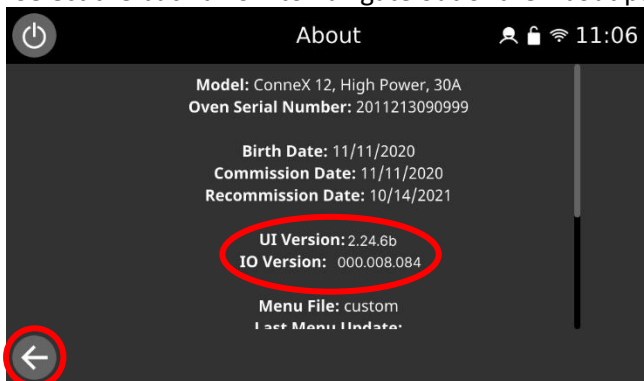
About

11:06

Model: ConneX 12, High Power, 30A
Oven Serial Number: 2011213090999

Birth Date: 11/11/2020
Commission Date: 11/11/2020
Recommission Date: 10/14/2021

UI Version: 2.24.6b
IO Version: 000.008.084

Menu File: custom
Last Menu Update: